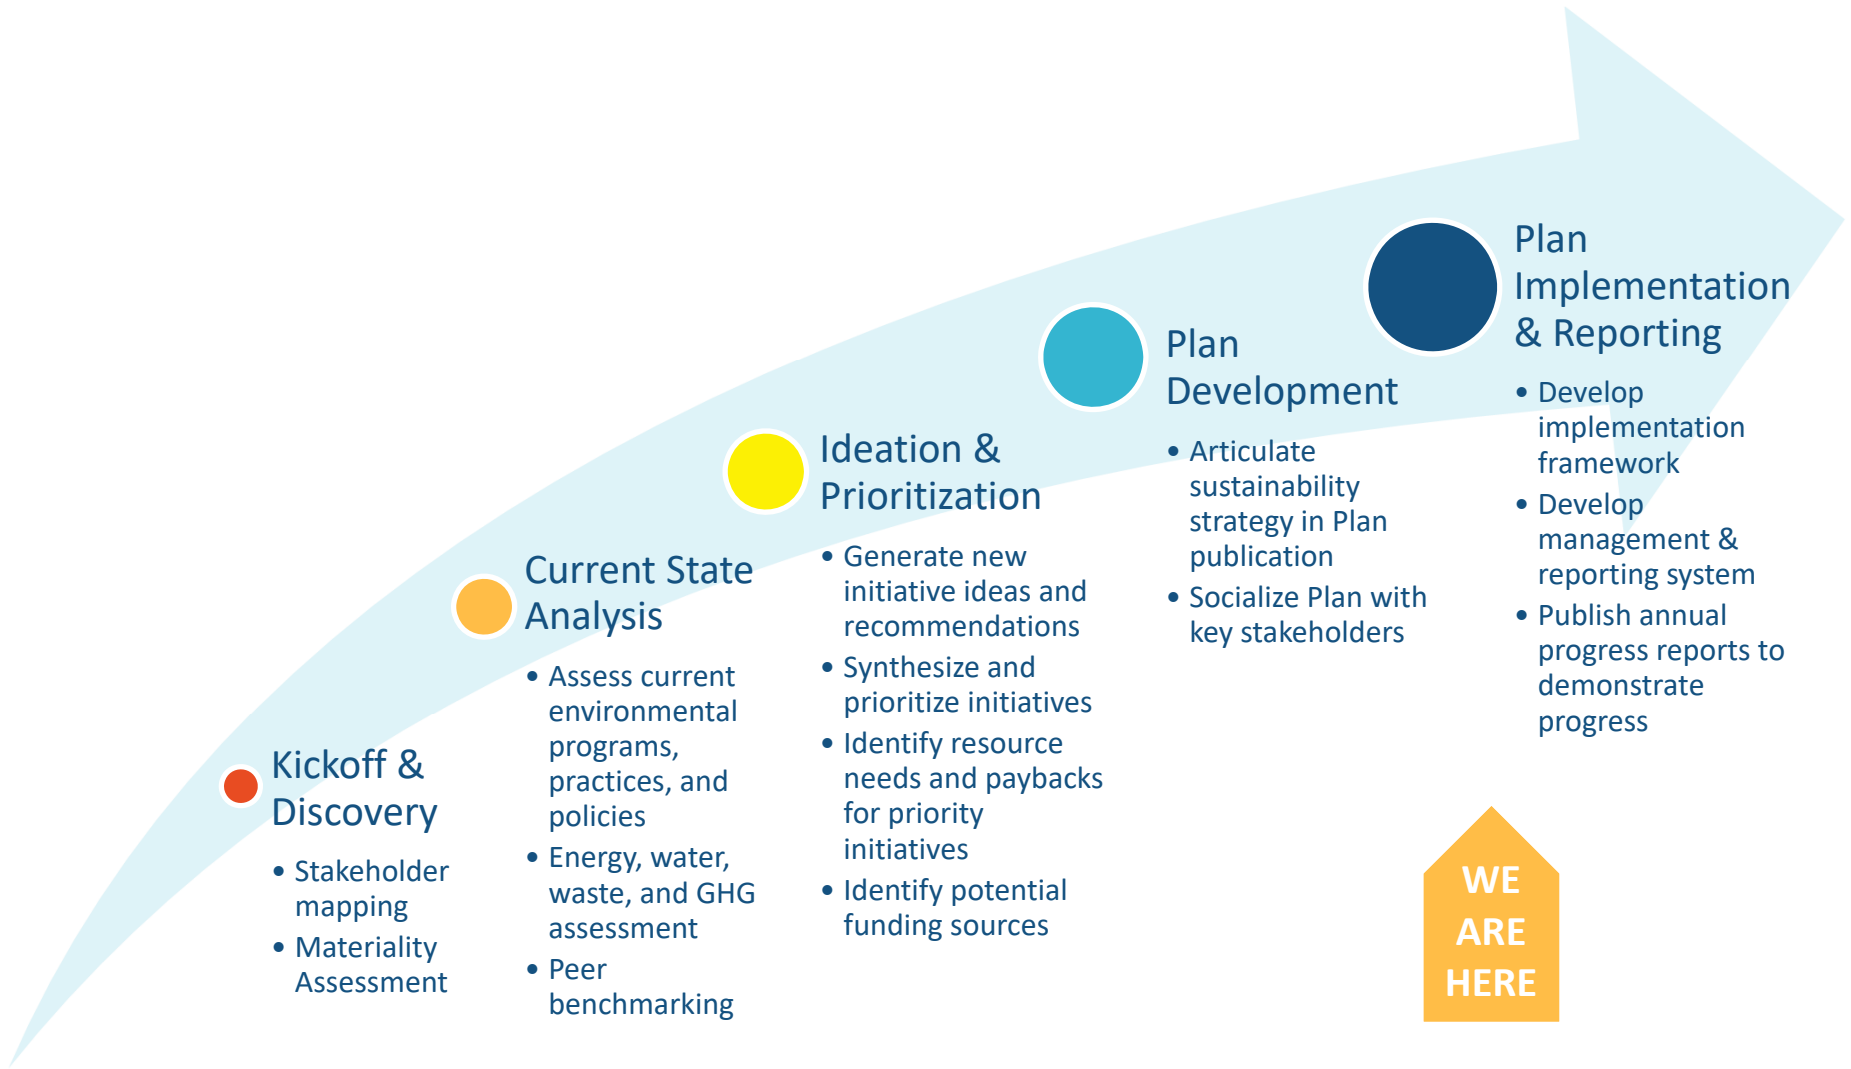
Kickoff & Discovery

- Stakeholder mapping
- Materiality Assessment

Current State Analysis

- Assess current environmental programs, practices, and policies
- Energy, water, waste, and GHG assessment
- Peer benchmarking

Ideation & Prioritization

- Generate new initiative ideas and recommendations
- Synthesize and prioritize initiatives
- Identify resource needs and paybacks for priority initiatives
- Identify potential funding sources

Plan Development

- Articulate sustainability strategy in Plan publication
- Socialize Plan with key stakeholders

Plan Implementation & Reporting

- Develop implementation framework
- Develop management & reporting system
- Publish annual progress reports to demonstrate progress

WE ARE HERE